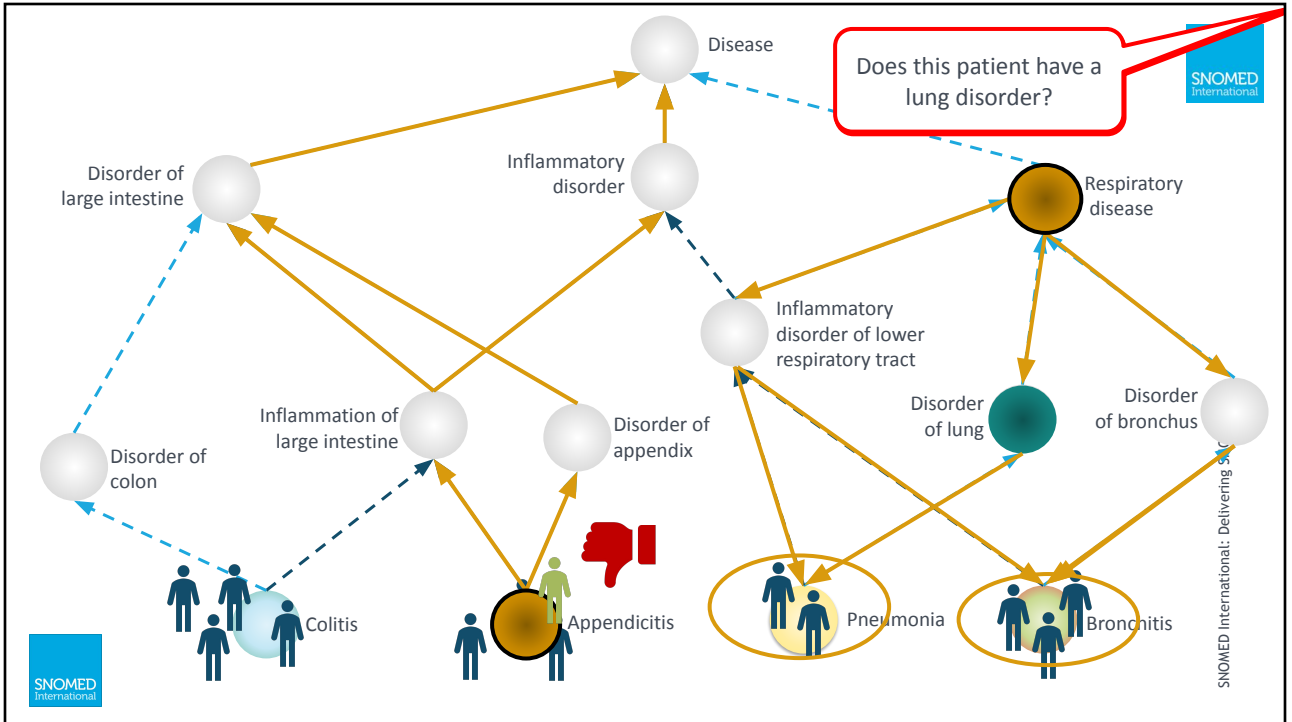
Disease

Does this patient have a lung disorder?

SNOMED International

Disorder of large intestine

Inflammatory disorder

Respiratory disease

Inflammatory disorder of lower respiratory tract

Inflammation of large intestine

Disorder of appendix

Disorder of lung

Disorder of bronchus

Disorder of colon

Colitis

Appendicitis

Pneumonia

Bronchitis

SNOMED International

SNOMED International: Delivering S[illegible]